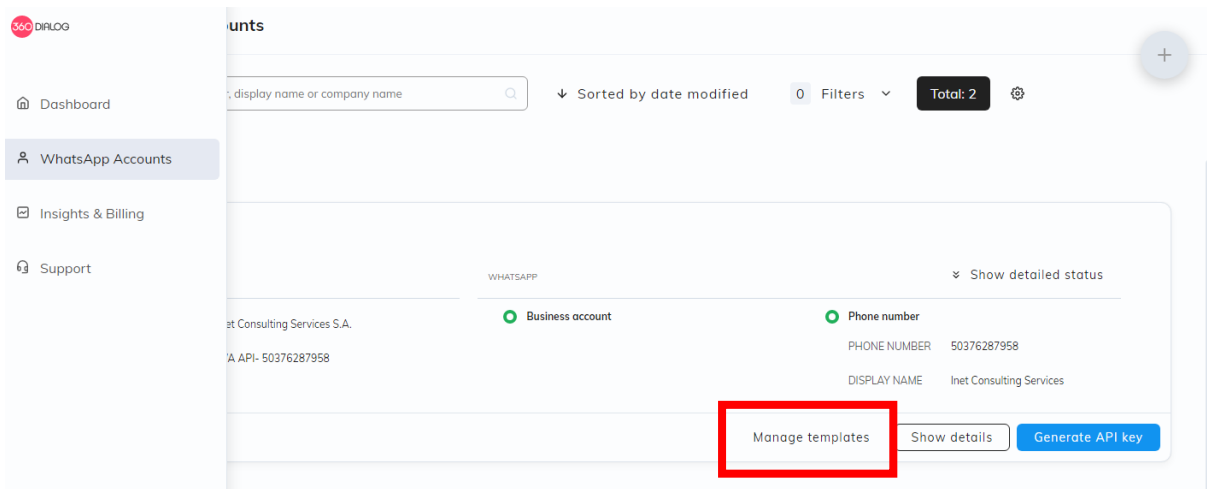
360 DIALOG

unts

Dashboard

WhatsApp Accounts

Insights & Billing

Support

, display name or company name

Sorted by date modified

0 Filters

Total: 2

+

WHATSAPP

Show detailed status

et Consulting Services S.A.

A API- 50376287958

Business account

Phone number

PHONE NUMBER 50376287958

DISPLAY NAME Inet Consulting Services

Manage templates

Show details

Generate API key